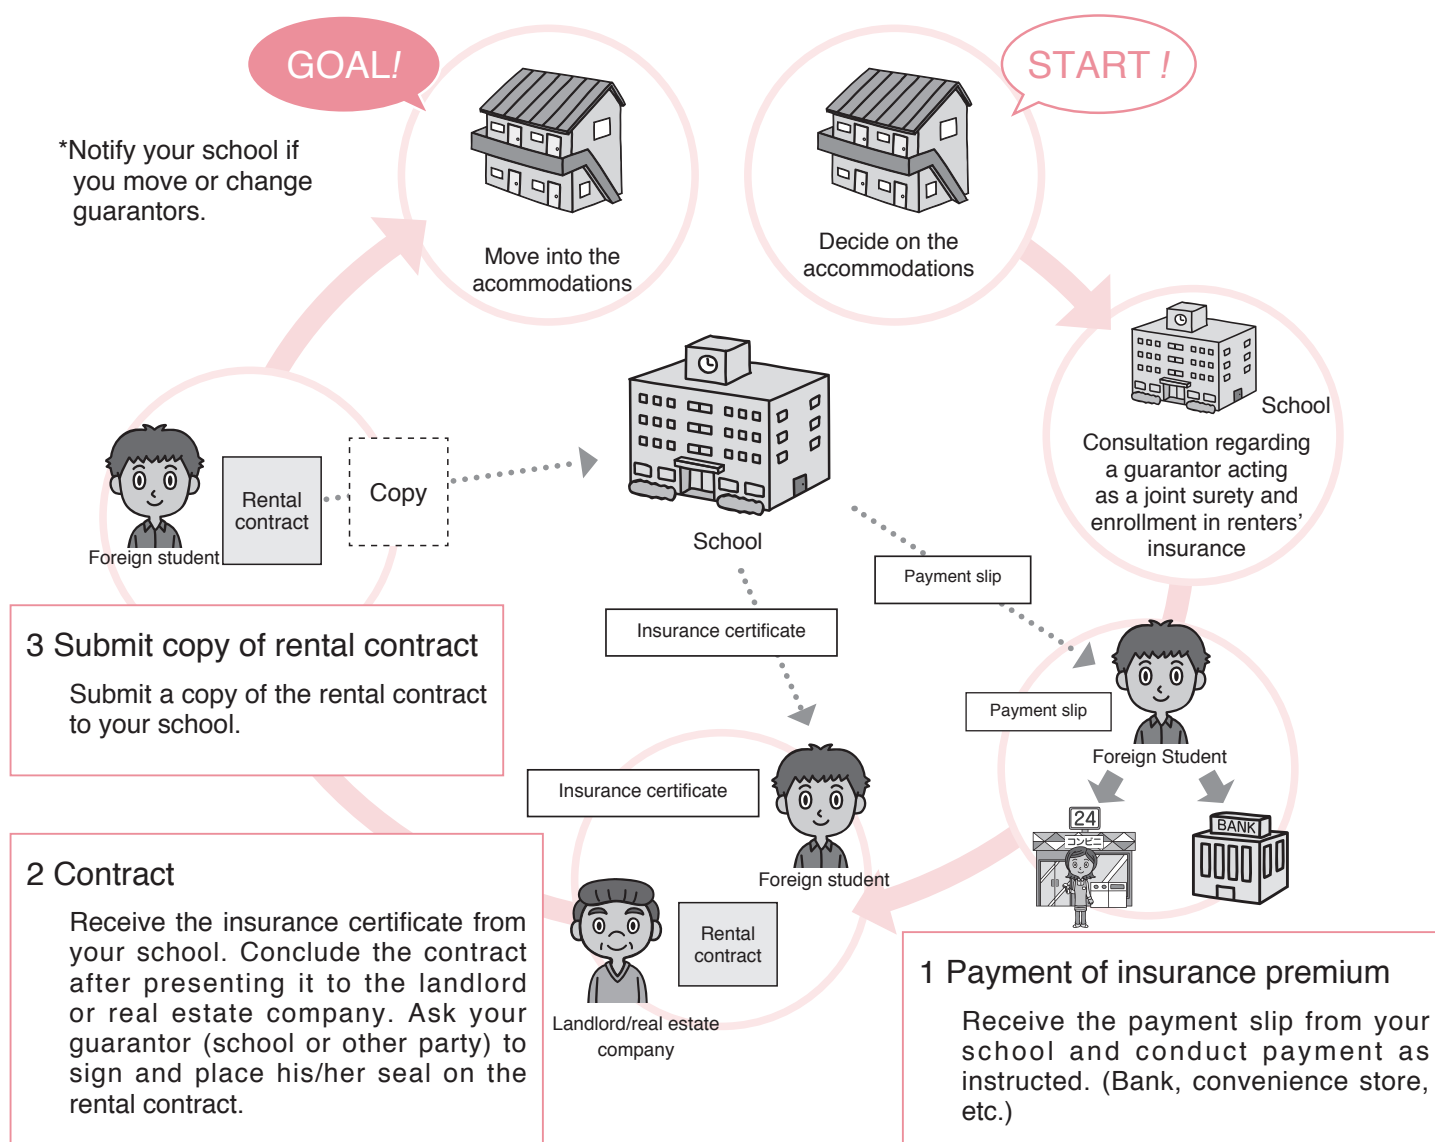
GOAL!

*Notify your school if you move or change guarantors.

Move into the acommodations

START !

Decide on the accommodations

School

Consultation regarding a guarantor acting as a joint surety and enrollment in renters' insurance

Foreign student

Rental contract

Copy

School

Payment slip

Insurance certificate

3 Submit copy of rental contract

Submit a copy of the rental contract to your school.

Payment slip

Foreign Student

24

コンビニ

BANK

Insurance certificate

Foreign student

2 Contract

Receive the insurance certificate from your school. Conclude the contract after presenting it to the landlord or real estate company. Ask your guarantor (school or other party) to sign and place his/her seal on the rental contract.

Rental contract

Landlord/real estate company

1 Payment of insurance premium

Receive the payment slip from your school and conduct payment as instructed. (Bank, convenience store, etc.)